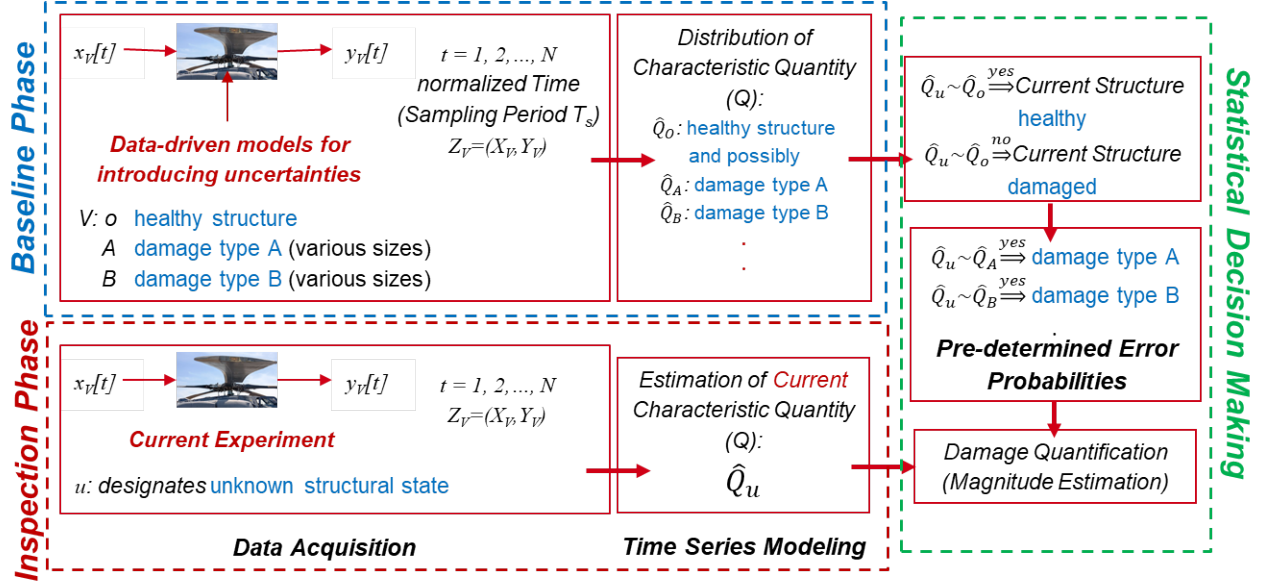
Baseline Phase

$x_V[t]$

$y_V[t]$

$t = 1, 2, ..., N$
normalized Time
(Sampling Period $T_s$)
$Z_V=(X_V, Y_V)$

Data-driven models for introducing uncertainties

V: o healthy structure
A damage type A (various sizes)
B damage type B (various sizes)

Distribution of Characteristic Quantity (Q):
$\hat{Q}_O$: healthy structure and possibly
$\hat{Q}_A$: damage type A
$\hat{Q}_B$: damage type B
.
.

Statistical Decision Making

$\hat{Q}_u \sim \hat{Q}_o \overset{yes}{\Longrightarrow}$ Current Structure healthy
$\hat{Q}_u \sim \hat{Q}_o \overset{no}{\Longrightarrow}$ Current Structure damaged

$\hat{Q}_u \sim \hat{Q}_A \overset{yes}{\Longrightarrow}$ damage type A
$\hat{Q}_u \sim \hat{Q}_B \overset{yes}{\Longrightarrow}$ damage type B
.
Pre-determined Error Probabilities

Damage Quantification (Magnitude Estimation)

Inspection Phase

$x_V[t]$

$y_V[t]$

$t = 1, 2, ..., N$
$Z_V=(X_V, Y_V)$

Current Experiment

$u$: designates unknown structural state

Estimation of Current Characteristic Quantity (Q):
$\hat{Q}_u$

Data Acquisition

Time Series Modeling